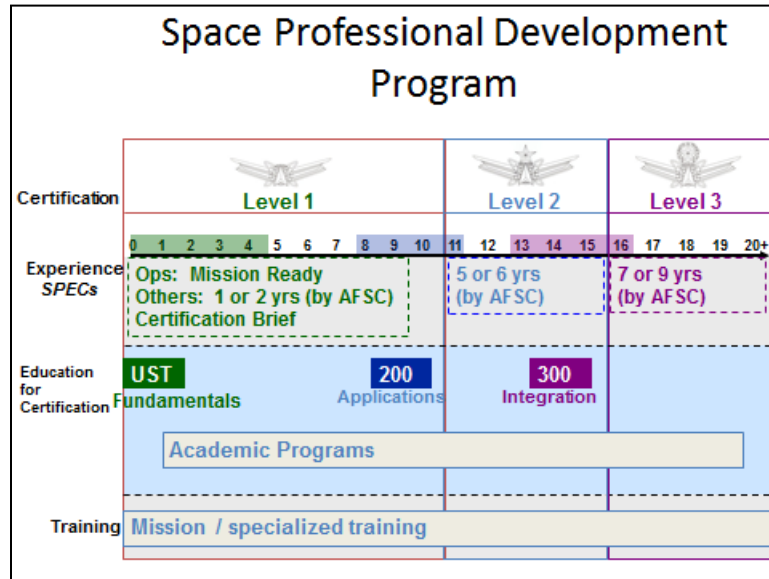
Space Professional Development Program

Certification

Level 1

Level 2

Level 3

0 1 2 3 4 5 6 7 8 9 10 11 12 13 14 15 16 17 18 19 20+

Experience SPECs

Ops: Mission Ready
Others: 1 or 2 yrs (by AFSC)
Certification Brief

5 or 6 yrs (by AFSC)

7 or 9 yrs (by AFSC)

Education for Certification

UST
Fundamentals

200
Applications

300
Integration

Academic Programs

Training

Mission / specialized training